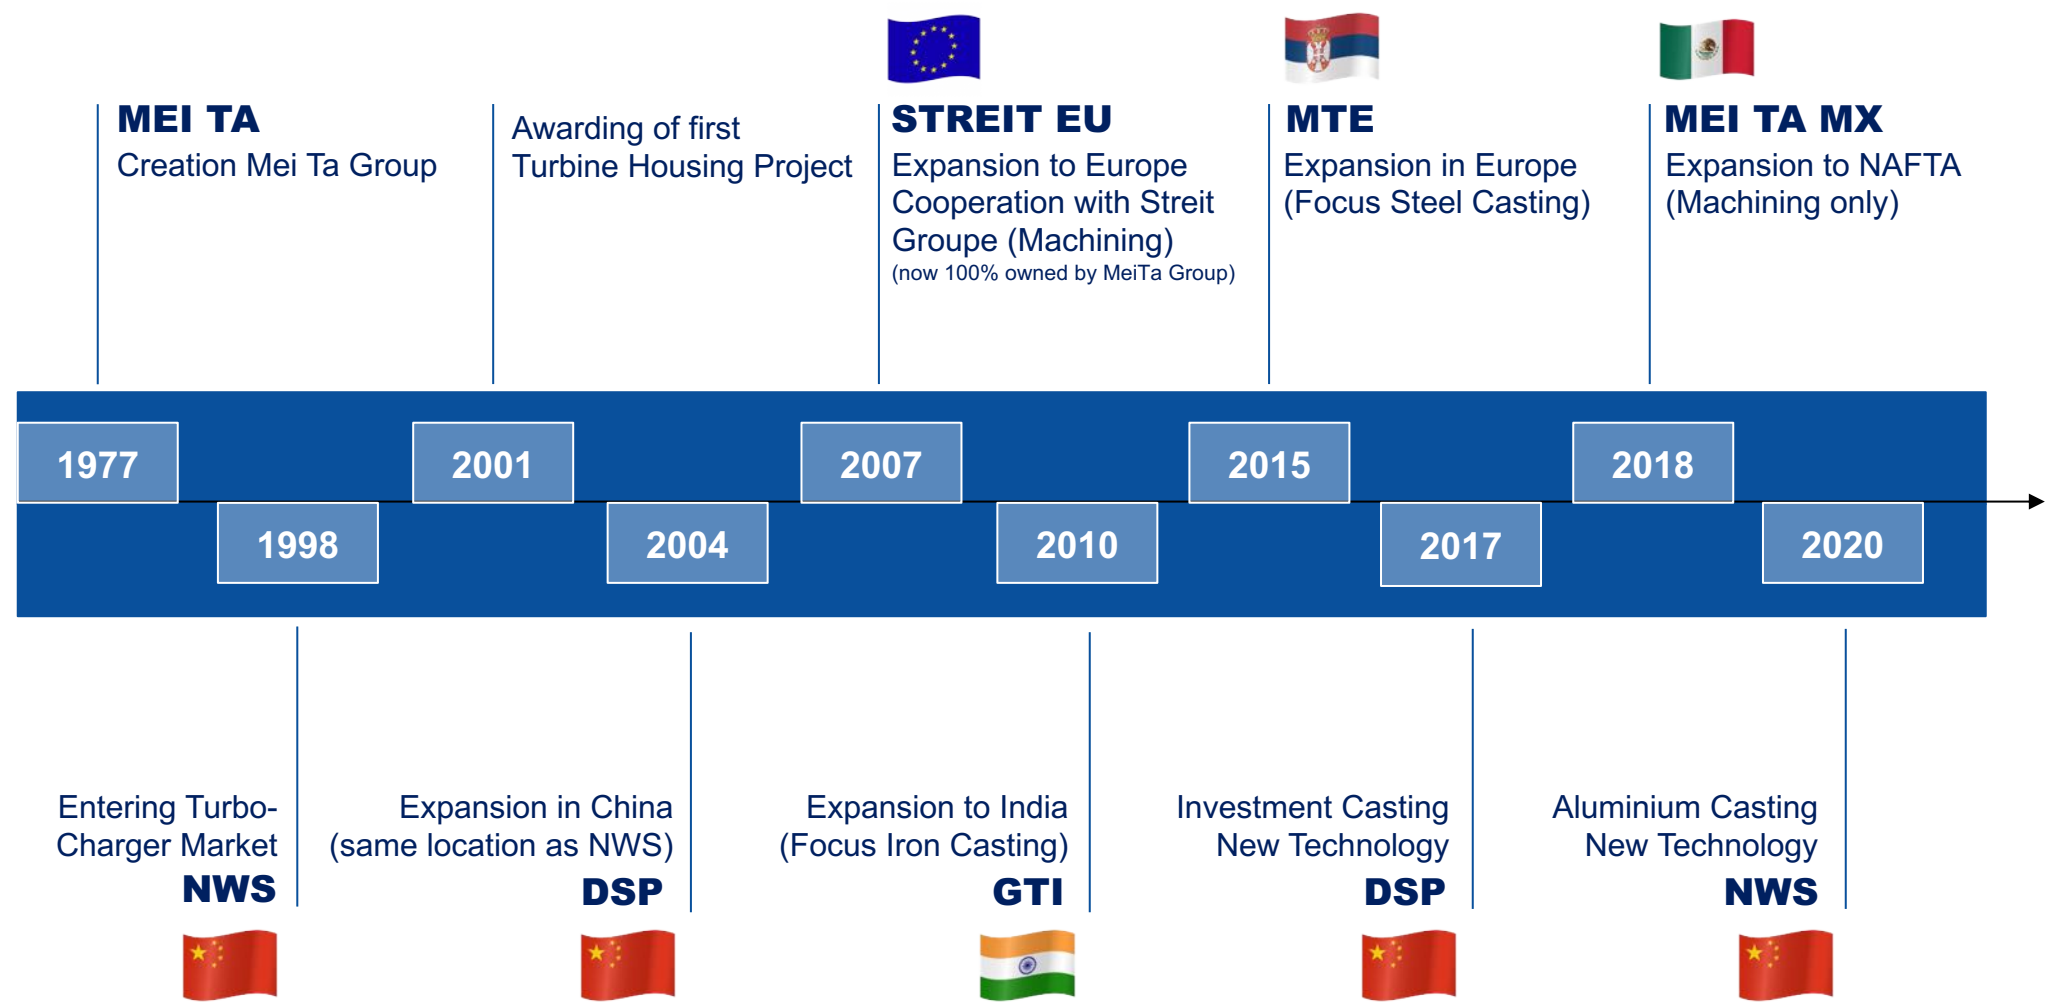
MEI TA
Creation Mei Ta Group

Awarding of first Turbine Housing Project

STREIT EU
Expansion to Europe Cooperation with Streit Groupe (Machining)
(now 100% owned by MeiTa Group)

MTE
Expansion in Europe (Focus Steel Casting)

MEI TA MX
Expansion to NAFTA (Machining only)

1977
1998
2001
2004
2007
2010
2015
2017
2018
2020

Entering Turbo-Charger Market
NWS

Expansion in China (same location as NWS)
DSP

Expansion to India (Focus Iron Casting)
GTI

Investment Casting New Technology
DSP

Aluminium Casting New Technology
NWS